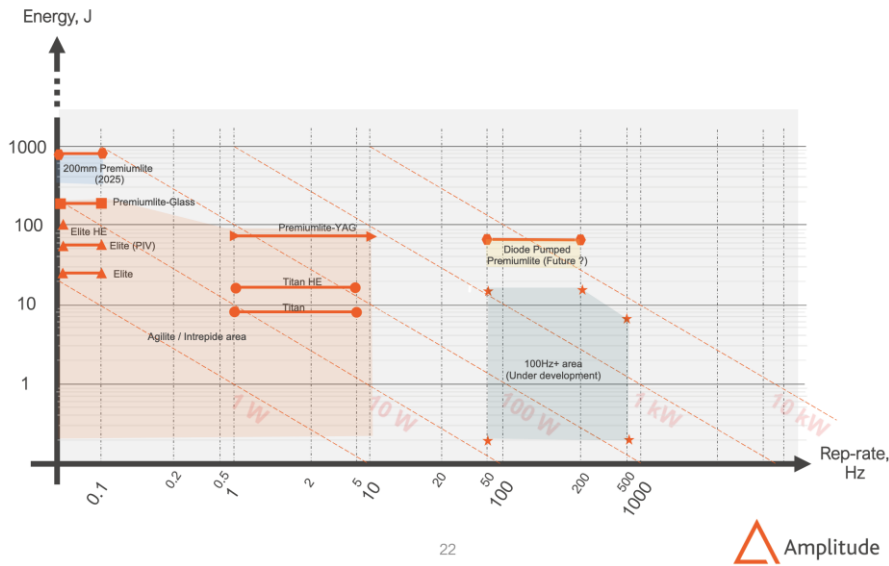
Energy, J

1000
100
10
1

200mm Premiumlite (2025)
Premiumlite-Glass
Elite HE
Elite (PIV)
Elite
Premiumlite-YAG
Titan HE
Titan
Agilite / Intrepide area
Diode Pumped Premiumlite (Future ?)
100Hz+ area (Under development)

1 W
10 W
100 W
1 kW
10 kW

Rep-rate, Hz

0.1
0.2
0.5
1
2
5
10
20
50
100
200
500
1000

22

Amplitude